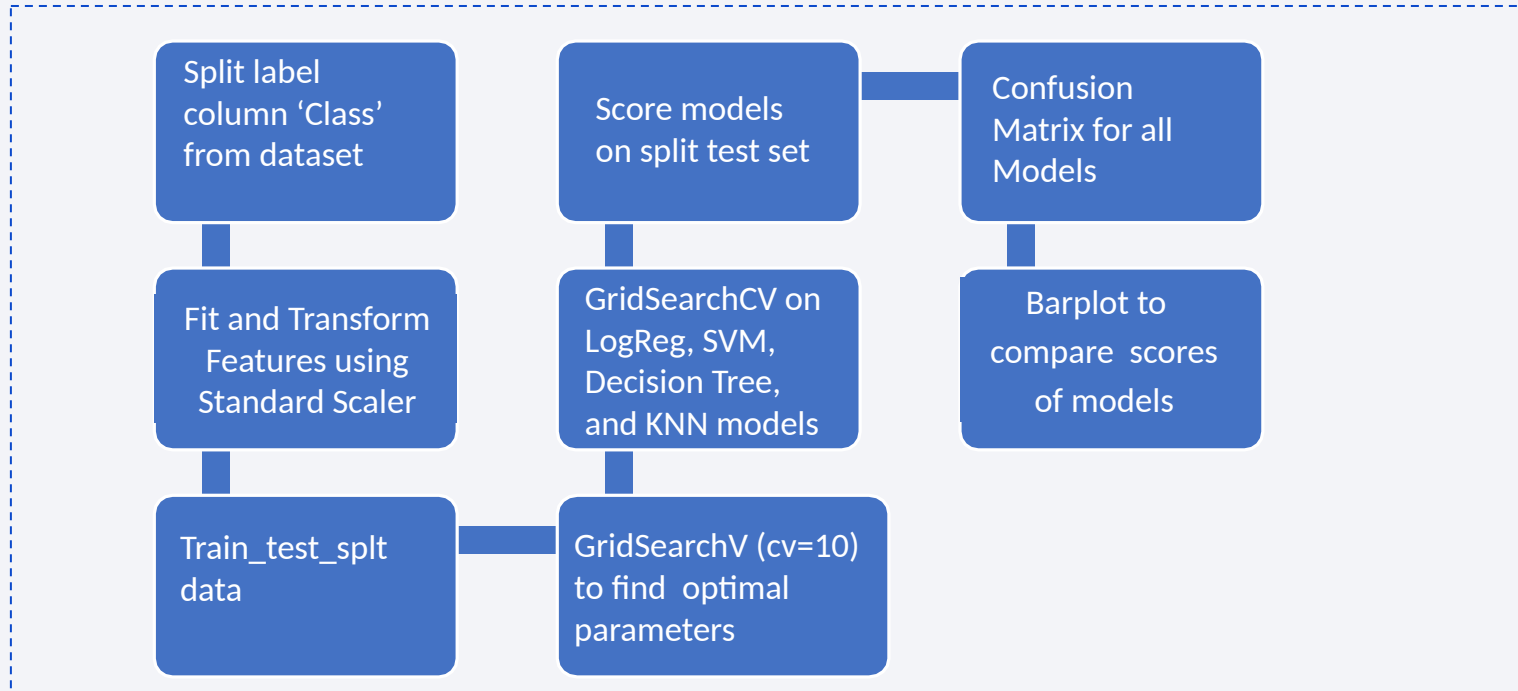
Split label column ‘Class’ from dataset

Fit and Transform Features using Standard Scaler

Train_test_splt data

GridSearchV (cv=10) to find optimal parameters

GridSearchCV on LogReg, SVM, Decision Tree, and KNN models

Score models on split test set

Confusion Matrix for all Models

Barplot to compare scores of models